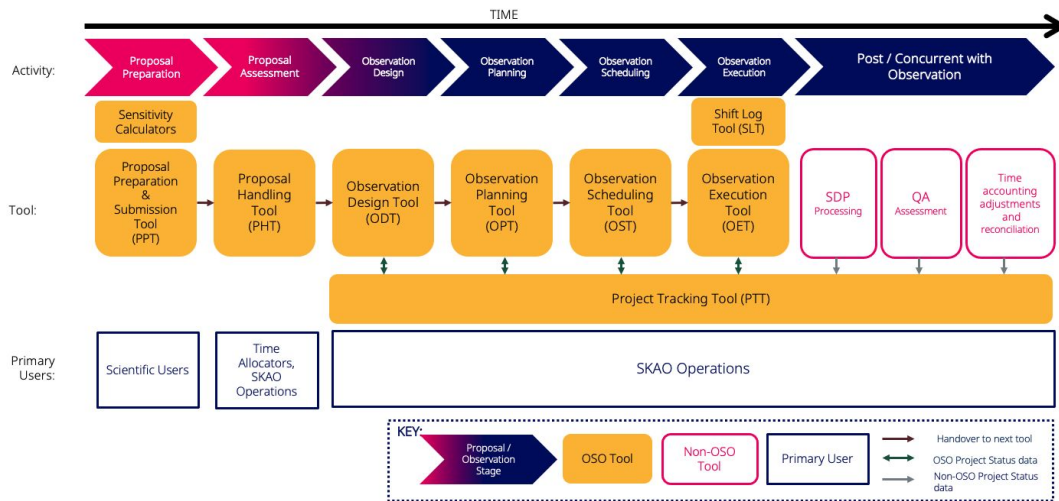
TIME

Activity:

Proposal Preparation

Proposal Assessment

Observation Design

Observation Planning

Observation Scheduling

Observation Execution

Post / Concurrent with Observation

Sensitivity Calculators

Shift Log Tool (SLT)

Tool:

Proposal Preparation & Submission Tool (PPT)

Proposal Handling Tool (PHT)

Observation Design Tool (ODT)

Observation Planning Tool (OPT)

Observation Scheduling Tool (OST)

Observation Execution Tool (OET)

SDP Processing

QA Assessment

Time accounting adjustments and reconciliation

Project Tracking Tool (PTT)

Primary Users:

Scientific Users

Time Allocators, SKAO Operations

SKAO Operations

KEY:

Proposal / Observation Stage

OSO Tool

Non-OSO Tool

Primary User

Handover to next tool

OSO Project Status data

Non-OSO Project Status data